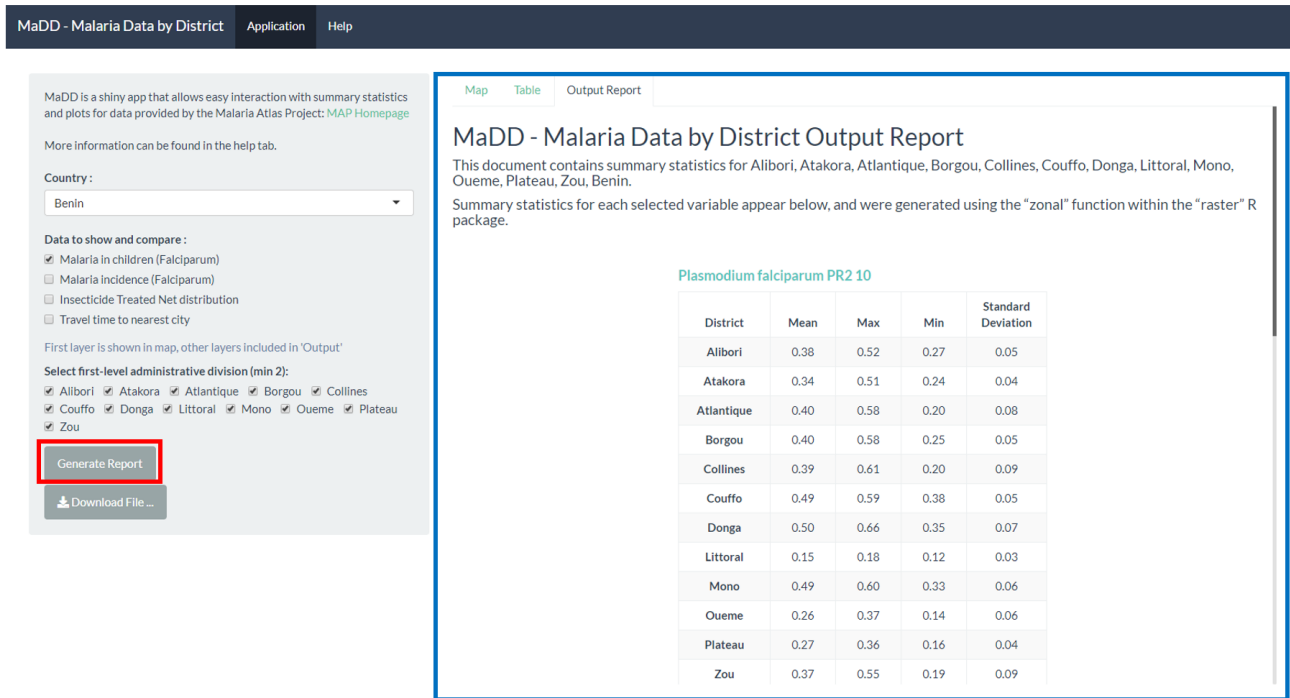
MaDD - Malaria Data by District Application Help

MaDD is a shiny app that allows easy interaction with summary statistics and plots for data provided by the Malaria Atlas Project: MAP Homepage

More information can be found in the help tab.

Country :

Benin

Data to show and compare :

Malaria in children (Falciparum)

Malaria incidence (Falciparum)

Insecticide Treated Net distribution

Travel time to nearest city

First layer is shown in map, other layers included in 'Output'

Select first-level administrative division (min 2):

Alibori Atakora Atlantique Borgou Collines Couffo Donga Littoral Mono Oueme Plateau Zou

Generate Report

Download File ...

Map Table Output Report

MaDD - Malaria Data by District Output Report

This document contains summary statistics for Alibori, Atakora, Atlantique, Borgou, Collines, Couffo, Donga, Littoral, Mono, Oueme, Plateau, Zou, Benin.

Summary statistics for each selected variable appear below, and were generated using the “zonal” function within the “raster” R package.

Plasmodium falciparum PR2 10

| District | Mean | Max | Min | Standard Deviation |
|---|---|---|---|---|
| Alibori | 0.38 | 0.52 | 0.27 | 0.05 |
| Atakora | 0.34 | 0.51 | 0.24 | 0.04 |
| Atlantique | 0.40 | 0.58 | 0.20 | 0.08 |
| Borgou | 0.40 | 0.58 | 0.25 | 0.05 |
| Collines | 0.39 | 0.61 | 0.20 | 0.09 |
| Couffo | 0.49 | 0.59 | 0.38 | 0.05 |
| Donga | 0.50 | 0.66 | 0.35 | 0.07 |
| Littoral | 0.15 | 0.18 | 0.12 | 0.03 |
| Mono | 0.49 | 0.60 | 0.33 | 0.06 |
| Oueme | 0.26 | 0.37 | 0.14 | 0.06 |
| Plateau | 0.27 | 0.36 | 0.16 | 0.04 |
| Zou | 0.37 | 0.55 | 0.19 | 0.09 |